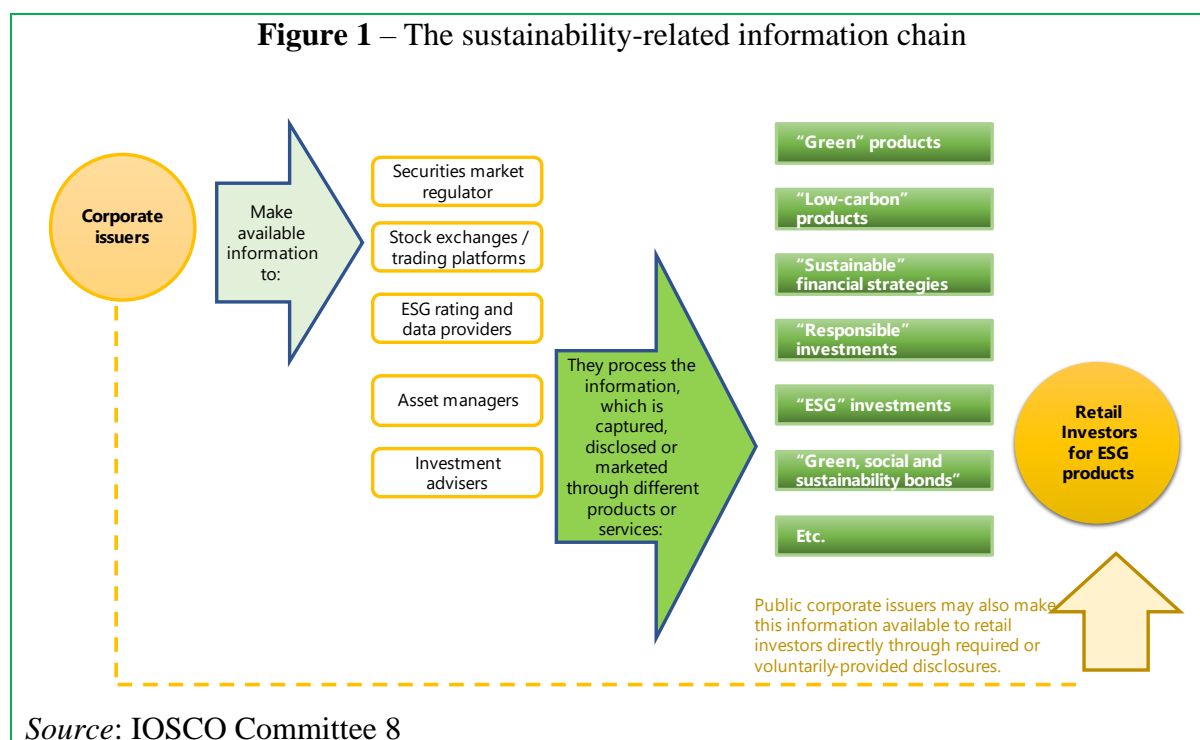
**Figure 1** – The sustainability-related information chain

Corporate issuers

Make available information to:

Securities market regulator

Stock exchanges / trading platforms

ESG rating and data providers

Asset managers

Investment advisers

They process the information, which is captured, disclosed or marketed through different products or services:

"Green" products

"Low-carbon" products

"Sustainable" financial strategies

"Responsible" investments

"ESG" investments

"Green, social and sustainability bonds"

Etc.

Retail Investors for ESG products

Public corporate issuers may also make this information available to retail investors directly through required or voluntarily-provided disclosures.

*Source*: IOSCO Committee 8